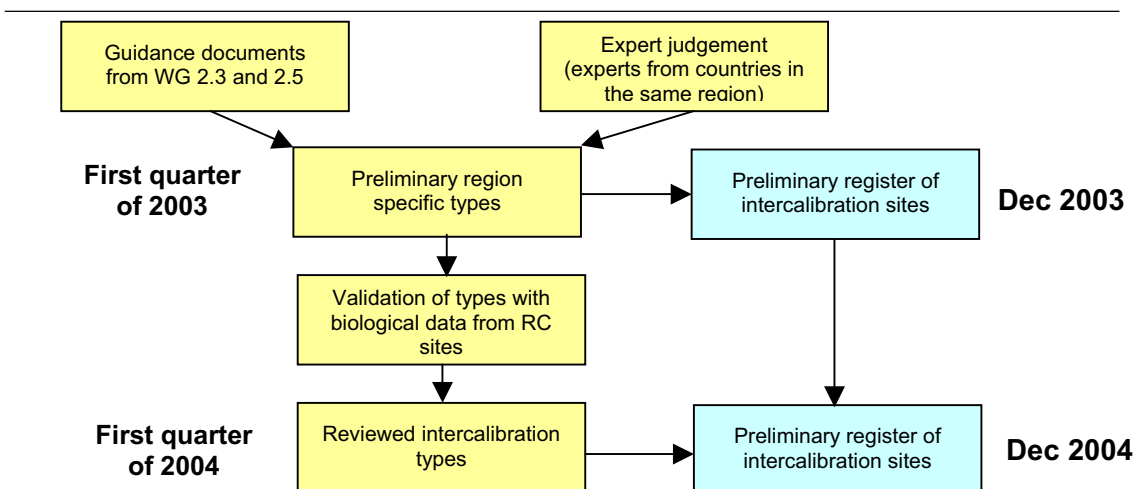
Guidance documents from WG 2.3 and 2.5

Expert judgement (experts from countries in the same region)

First quarter of 2003

Preliminary region specific types

Preliminary register of intercalibration sites

Dec 2003

Validation of types with biological data from RC sites

First quarter of 2004

Reviewed intercalibration types

Preliminary register of intercalibration sites

Dec 2004